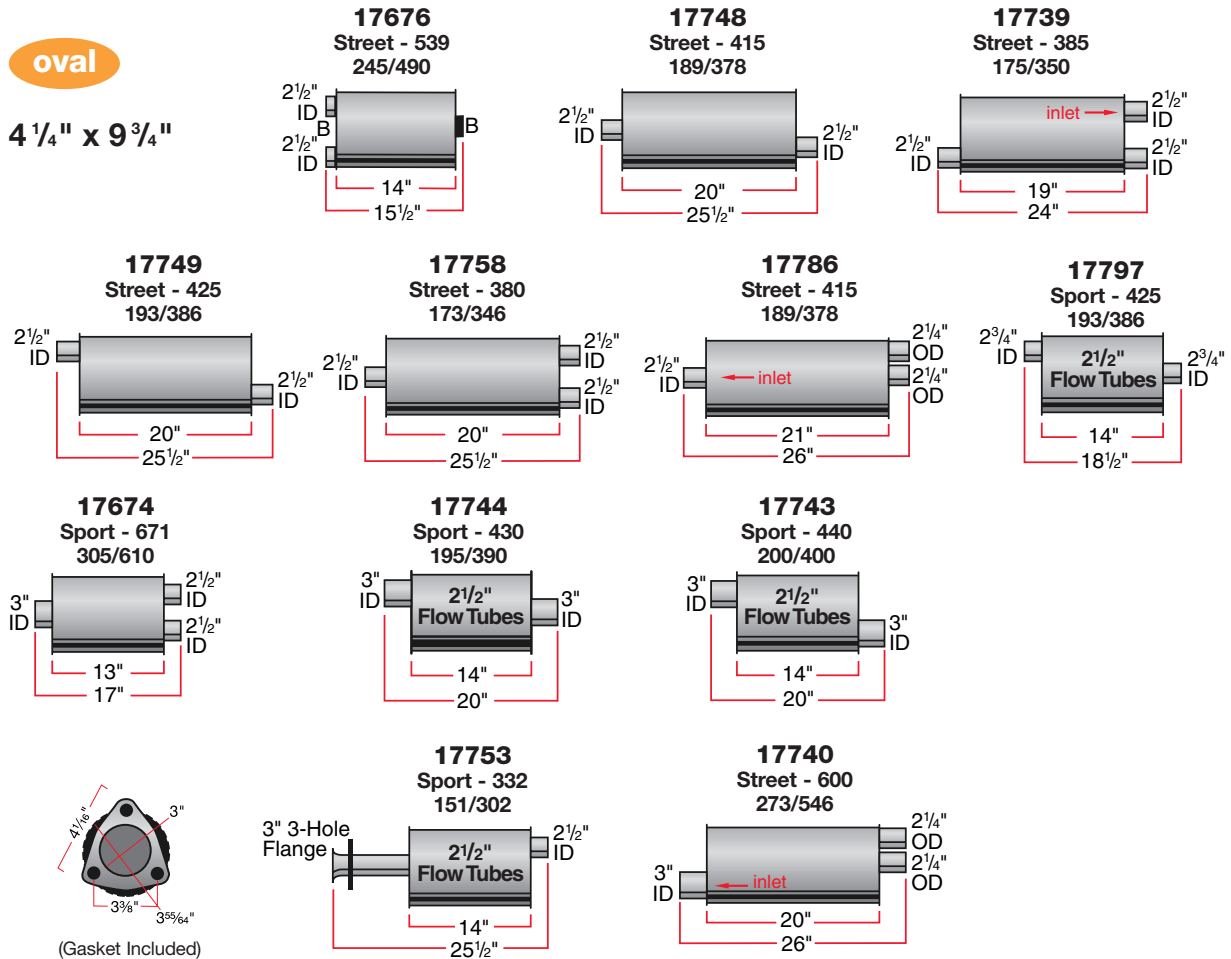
oval

4 1/4" x 9 3/4"

17676
Street - 539
245/490
2 1/2" ID
B
2 1/2" ID
B
14"
15 1/2"

17748
Street - 415
189/378
2 1/2" ID
2 1/2" ID
20"
25 1/2"

17739
Street - 385
175/350
inlet
2 1/2" ID
2 1/2" ID
2 1/2" ID
19"
24"

17749
Street - 425
193/386
2 1/2" ID
2 1/2" ID
20"
25 1/2"

17758
Street - 380
173/346
2 1/2" ID
2 1/2" ID
2 1/2" ID
20"
25 1/2"

17786
Street - 415
189/378
2 1/4" OD
2 1/2" ID
inlet
2 1/4" OD
21"
26"

17797
Sport - 425
193/386
2 3/4" ID
2 1/2" Flow Tubes
2 3/4" ID
14"
18 1/2"

17674
Sport - 671
305/610
2 1/2" ID
3" ID
2 1/2" ID
13"
17"

17744
Sport - 430
195/390
3" ID
2 1/2" Flow Tubes
3" ID
14"
20"

17743
Sport - 440
200/400
3" ID
2 1/2" Flow Tubes
3" ID
14"
20"

4 1/16"
3"
3 3/8"
3 55/64"
(Gasket Included)

17753
Sport - 332
151/302
3" 3-Hole Flange
2 1/2" Flow Tubes
2 1/2" ID
14"
25 1/2"

17740
Street - 600
273/546
2 1/4" OD
2 1/4" OD
3" ID
inlet
20"
26"